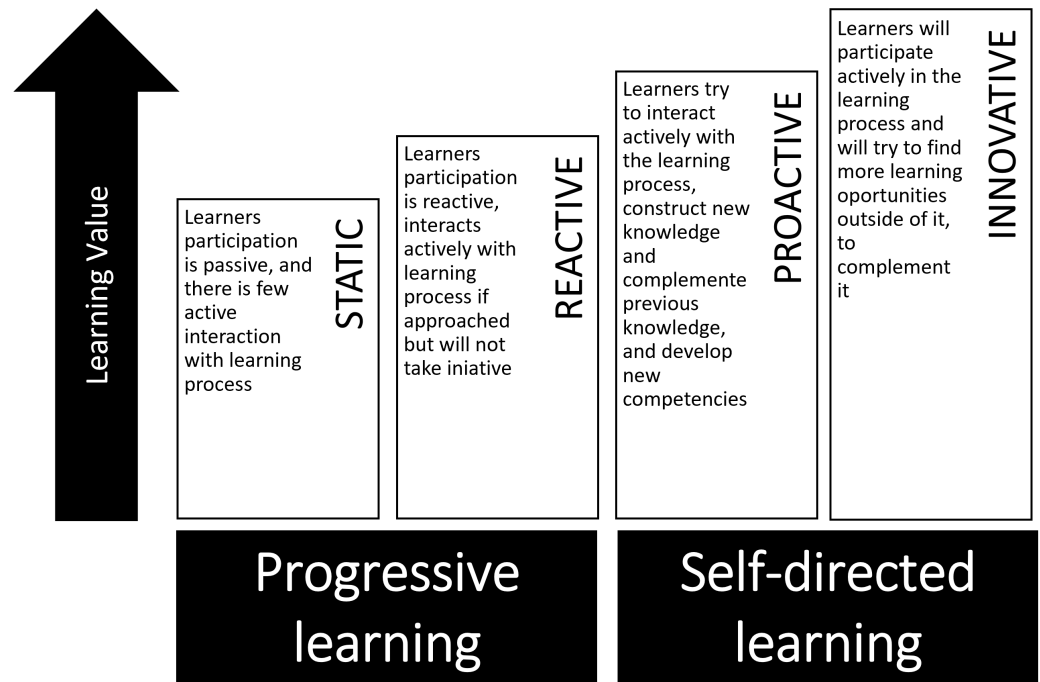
Learning Value

Learners participation is passive, and there is few active interaction with learning process

STATIC

Learners participation is reactive, interacts actively with learning process if approached but will not take iniative

REACTIVE

Learners try to interact actively with the learning process, construct new knowledge and complemente previous knowledge, and develop new competencies

PROACTIVE

Learners will participate actively in the learning process and will try to find more learning oportunities outside of it, to complement it

INNOVATIVE

Progressive learning

Self-directed learning